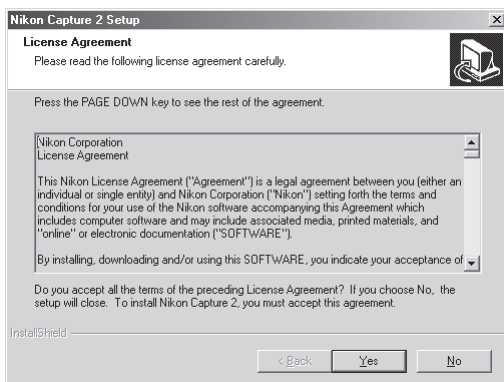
Nikon Capture 2 Setup

License Agreement

Please read the following license agreement carefully.

Press the PAGE DOWN key to see the rest of the agreement.

Nikon Corporation
License Agreement

This Nikon License Agreement ("Agreement") is a legal agreement between you (either an individual or single entity) and Nikon Corporation ("Nikon") setting forth the terms and conditions for your use of the Nikon software accompanying this Agreement which includes computer software and may include associated media, printed materials, and "online" or electronic documentation ("SOFTWARE").

By installing, downloading and/or using this SOFTWARE, you indicate your acceptance of

Do you accept all the terms of the preceding License Agreement? If you choose No, the setup will close. To install Nikon Capture 2, you must accept this agreement.

InstallShield

< Back

Yes

No